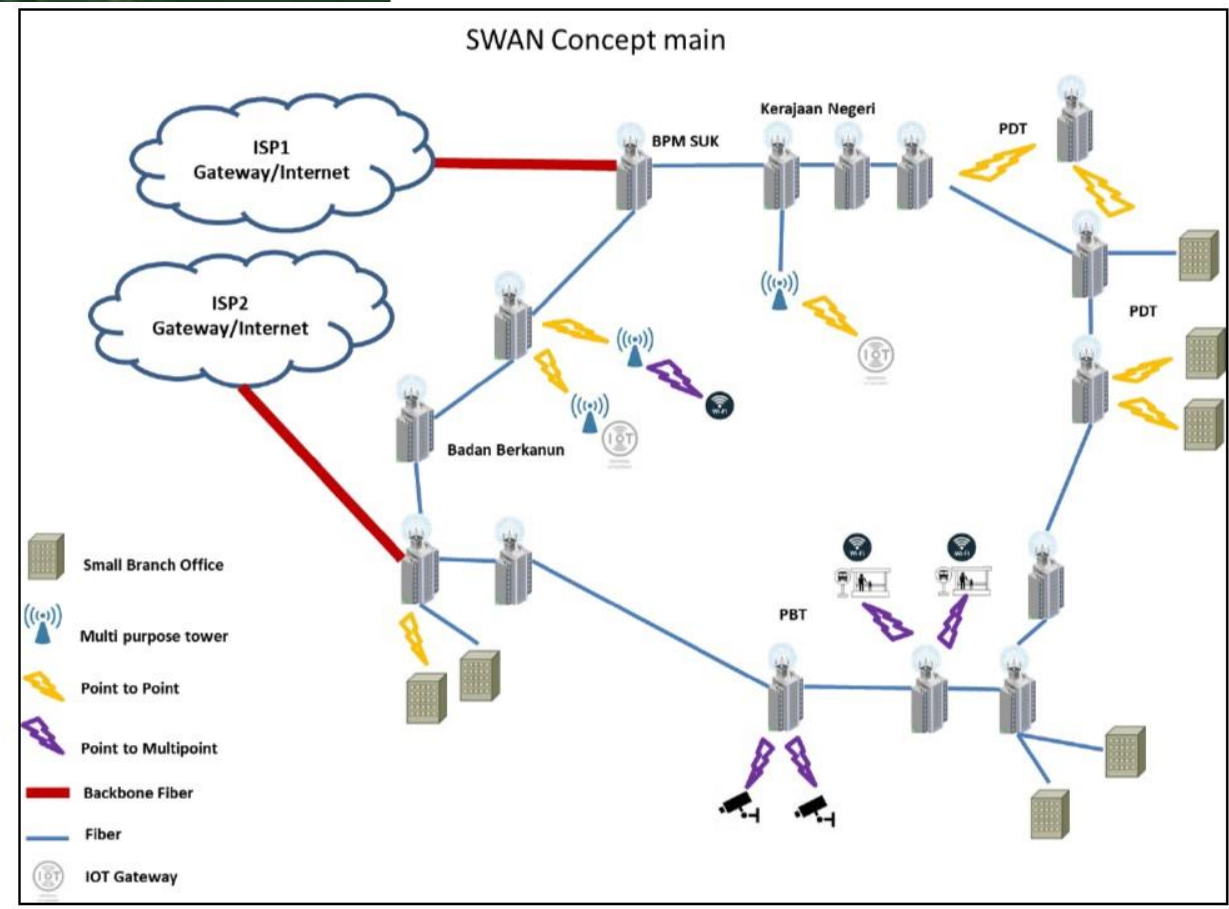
SWAN Concept main

ISP1
Gateway/Internet

ISP2
Gateway/Internet

BPM SUK

Kerajaan Negeri

PDT

PDT

Badan Berkanun

PBT

Small Branch Office

Multi purpose tower

Point to Point

Point to Multipoint

Backbone Fiber

Fiber

IOT Gateway